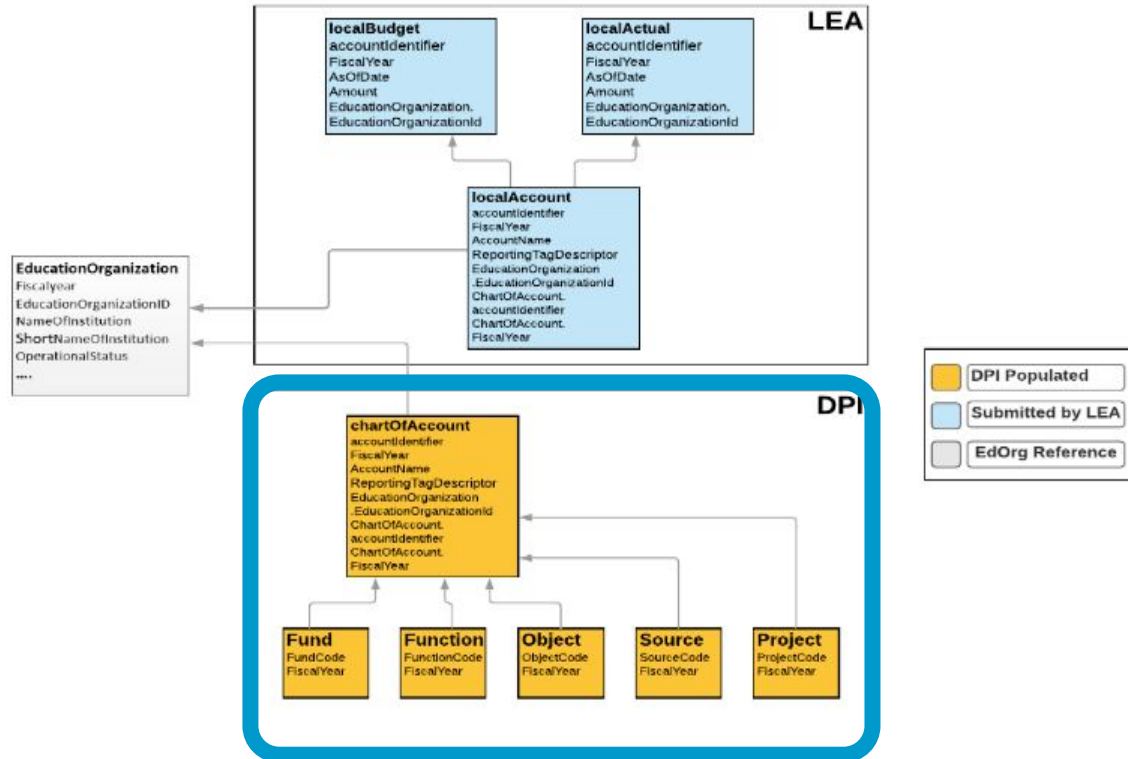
LEA

localBudget
accountIdentifier
FiscalYear
AsOfDate
Amount
EducationOrganization.
EducationOrganizationId

localActual
accountIdentifier
FiscalYear
AsOfDate
Amount
EducationOrganization.
EducationOrganizationId

localAccount
accountIdentifier
FiscalYear
AccountName
ReportingTagDescriptor
EducationOrganization
.EducationOrganizationId
ChartOfAccount.
accountIdentifier
ChartOfAccount.
FiscalYear

EducationOrganization
Fiscalyear
EducationOrganizationID
NameOfInstitution
ShortNameOfInstitution
OperationalStatus
....

DPI Populated
Submitted by LEA
EdOrg Reference

DPI

chartOfAccount
accountIdentifier
FiscalYear
AccountName
ReportingTagDescriptor
EducationOrganization
.EducationOrganizationId
ChartOfAccount.
accountIdentifier
ChartOfAccount.
FiscalYear

Fund
FundCode
FiscalYear

Function
FunctionCode
FiscalYear

Object
ObjectCode
FiscalYear

Source
SourceCode
FiscalYear

Project
ProjectCode
FiscalYear